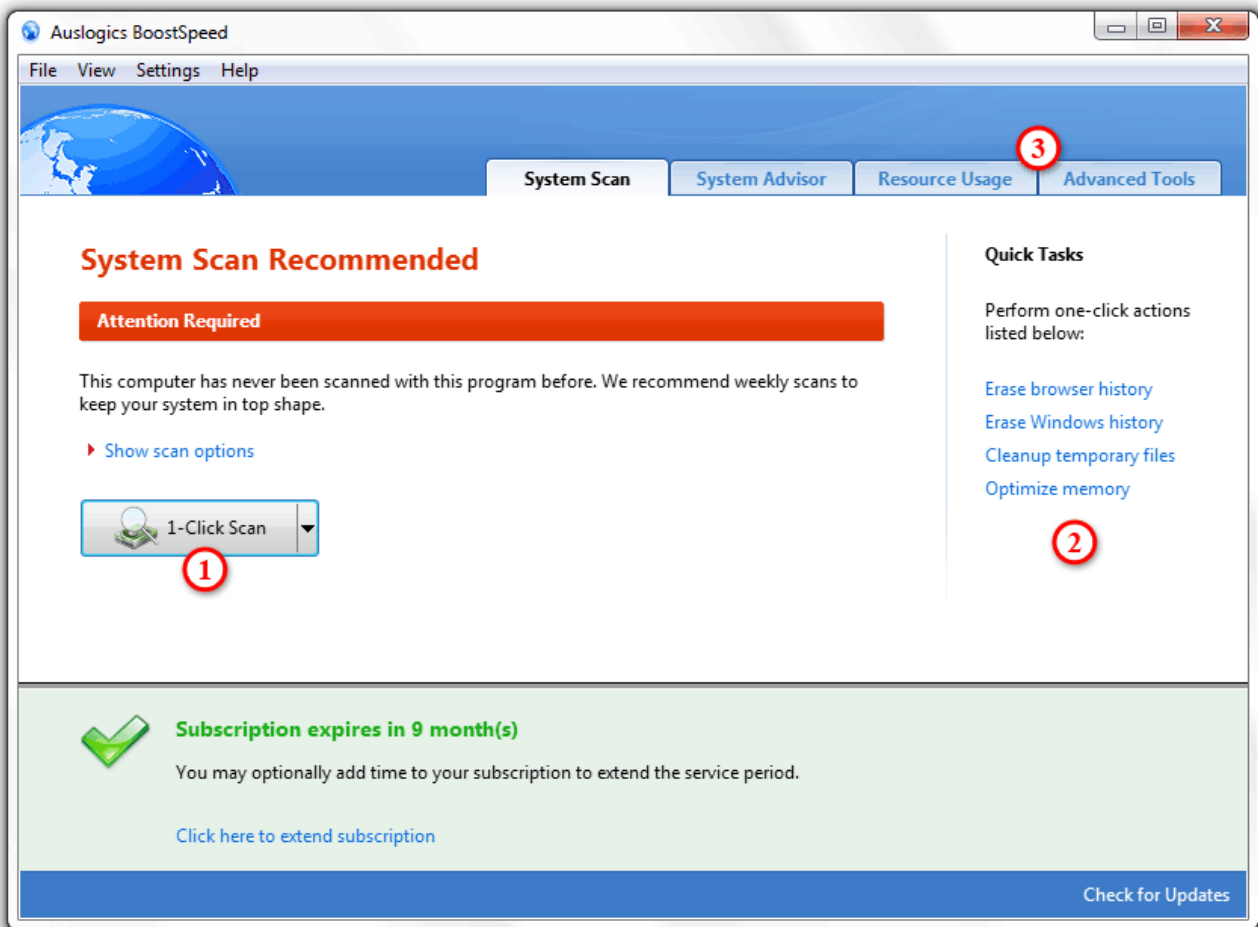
Auslogics BoostSpeed

File View Settings Help

3

System Scan | System Advisor | Resource Usage | Advanced Tools

System Scan Recommended

Attention Required

This computer has never been scanned with this program before. We recommend weekly scans to keep your system in top shape.

Show scan options

1-Click Scan

1

Quick Tasks

Perform one-click actions listed below:

Erase browser history
Erase Windows history
Cleanup temporary files
Optimize memory

2

Subscription expires in 9 month(s)

You may optionally add time to your subscription to extend the service period.

Click here to extend subscription

Check for Updates